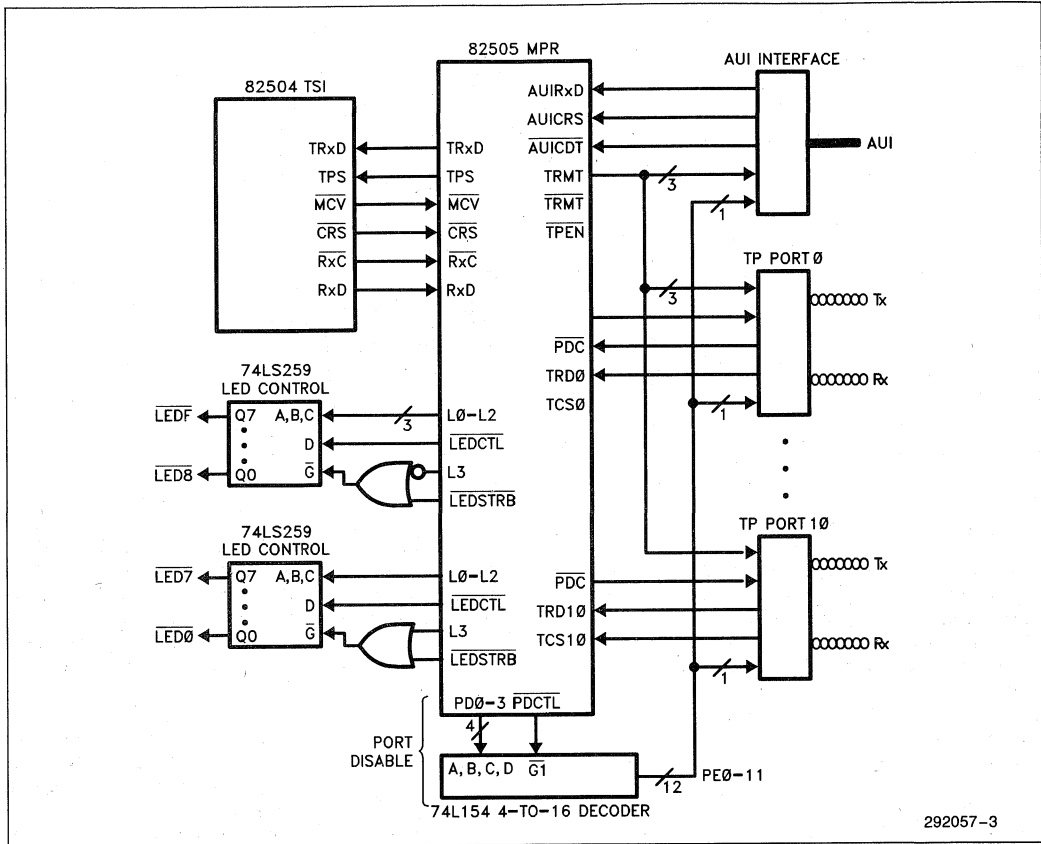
82505 MPR

82504 TSI

AUI INTERFACE

AUIRxD

AUICRS

$\overline{AUICDT}$

AUI

TRxD

TPS

$\overline{MCV}$

$\overline{CRS}$

$\overline{RxC}$

RxD

TRxD

TPS

$\overline{MCV}$

$\overline{CRS}$

$\overline{RxC}$

RxD

TRMT

$\overline{TRMT}$

$\overline{TPEN}$

3

1

TP PORT Ø

3

Tx

$\overline{PDC}$

TRDØ

TCSØ

Rx

1

74LS259
LED CONTROL

$\overline{LEDF}$

Q7

A, B, C

D

$\overline{LED8}$

Q0

$\overline{G}$

LØ–L2

3

$\overline{LEDCTL}$

L3

$\overline{LEDSTRB}$

TP PORT 1Ø

74LS259
LED CONTROL

$\overline{LED7}$

Q7

A, B, C

D

$\overline{LEDØ}$

Q0

$\overline{G}$

LØ–L2

$\overline{LEDCTL}$

L3

$\overline{LEDSTRB}$

$\overline{PDC}$

TRD1Ø

TCS1Ø

Tx

Rx

1

PDØ–3 $\overline{PDCTL}$

4

PORT
DISABLE

A, B, C, D

$\overline{G1}$

12

PEØ–11

74L154 4-TO-16 DECODER

292057–3